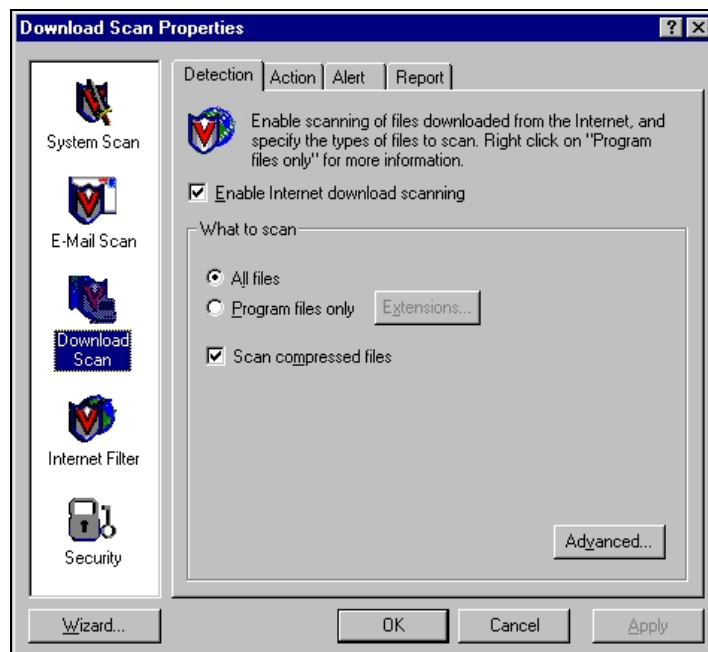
Download Scan Properties

?

System Scan

E-Mail Scan

Download Scan

Internet Filter

Security

Detection | Action | Alert | Report

Enable scanning of files downloaded from the Internet, and specify the types of files to scan. Right click on "Program files only" for more information.

☑ Enable Internet download scanning

What to scan

◉ All files

○ Program files only [Extensions...]

☑ Scan compressed files

Advanced...

Wizard...

OK

Cancel

Apply